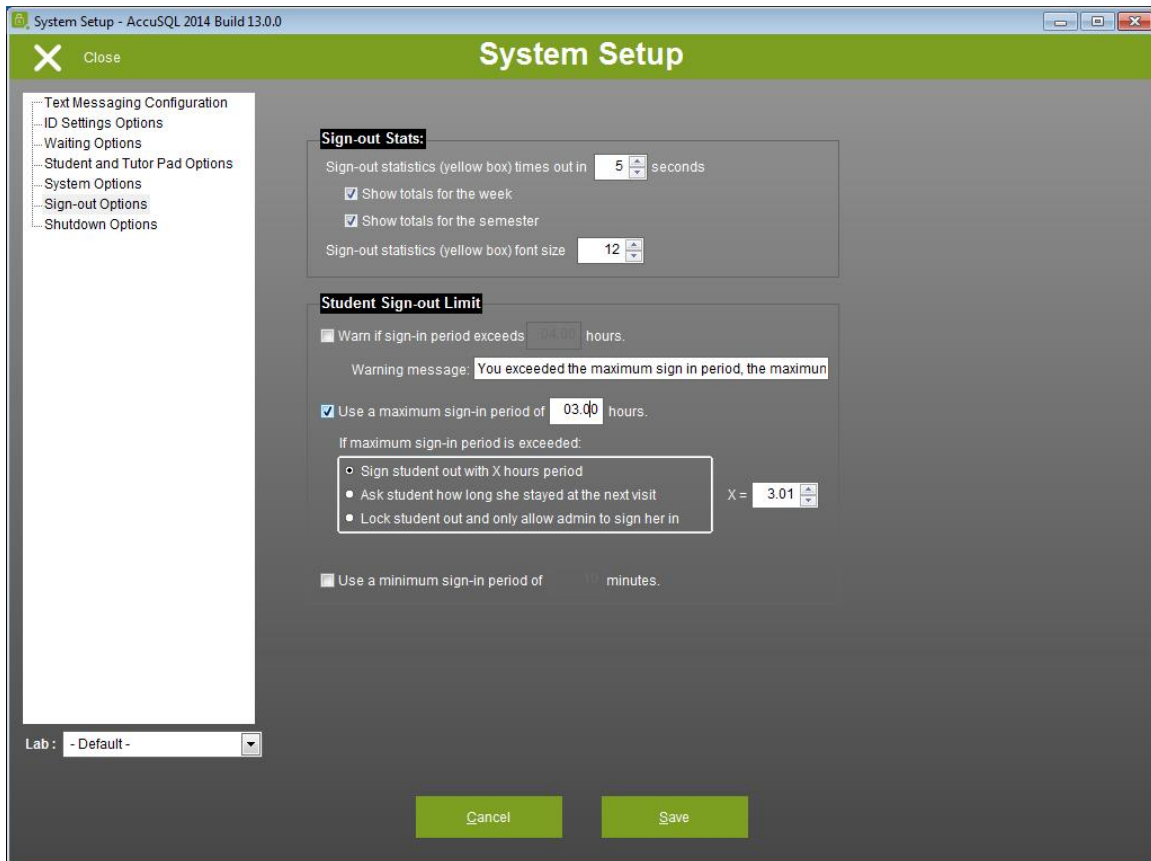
System Setup - AccuSQL 2014 Build 13.0.0

Close

System Setup

Text Messaging Configuration
ID Settings Options
Waiting Options
Student and Tutor Pad Options
System Options
Sign-out Options
Shutdown Options

Lab : - Default -

Sign-out Stats:

Sign-out statistics (yellow box) times out in 5 seconds

Show totals for the week

Show totals for the semester

Sign-out statistics (yellow box) font size 12

Student Sign-out Limit

Warn if sign-in period exceeds 04.00 hours.

Warning message: You exceeded the maximum sign in period, the maximun

Use a maximum sign-in period of 03.00 hours.

If maximum sign-in period is exceeded:

Sign student out with X hours period

Ask student how long she stayed at the next visit

Lock student out and only allow admin to sign her in

X = 3.01

Use a minimum sign-in period of 10 minutes.

Cancel

Save